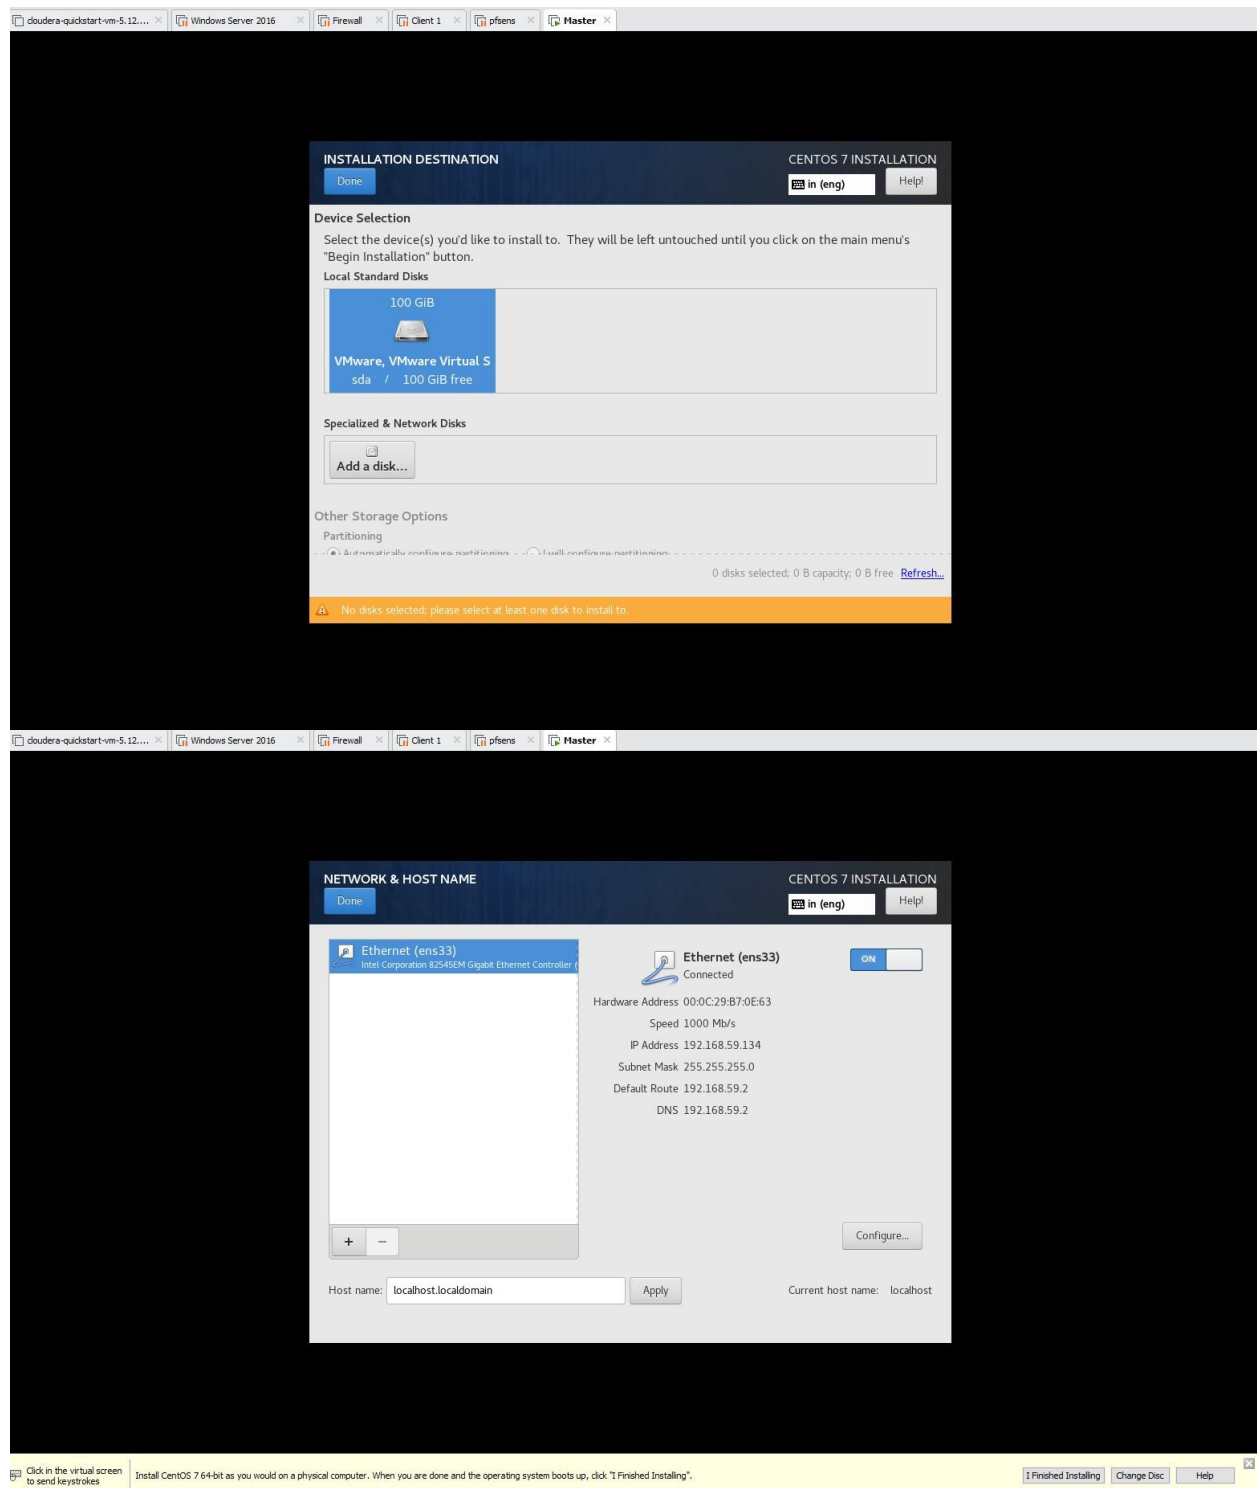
cloudera-quickstart-vm-5.12.... Windows Server 2016 Firewall Client 1 pfsens Master

INSTALLATION DESTINATION
Done

CENTOS 7 INSTALLATION
in (eng) Help!

Device Selection
Select the device(s) you'd like to install to. They will be left untouched until you click on the main menu's "Begin Installation" button.
Local Standard Disks

100 GiB
VMware, VMware Virtual S
sda / 100 GiB free

Specialized & Network Disks
Add a disk...

Other Storage Options
Partitioning
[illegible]

0 disks selected; 0 B capacity; 0 B free Refresh...

No disks selected; please select at least one disk to install to.

cloudera-quickstart-vm-5.12.... Windows Server 2016 Firewall Client 1 pfsens Master

NETWORK & HOST NAME
Done

CENTOS 7 INSTALLATION
in (eng) Help!

Ethernet (ens33)
Intel Corporation 82545EM Gigabit Ethernet Controller (

Ethernet (ens33)
Connected

ON

Hardware Address 00:0C:29:B7:0E:63
Speed 1000 Mb/s
IP Address 192.168.59.134
Subnet Mask 255.255.255.0
Default Route 192.168.59.2
DNS 192.168.59.2

+ −

Configure...

Host name: localhost.localdomain Apply

Current host name: localhost

Click in the virtual screen to send keystrokes

Install CentOS 7 64-bit as you would on a physical computer. When you are done and the operating system boots up, click "I Finished Installing".

I Finished Installing Change Disc Help